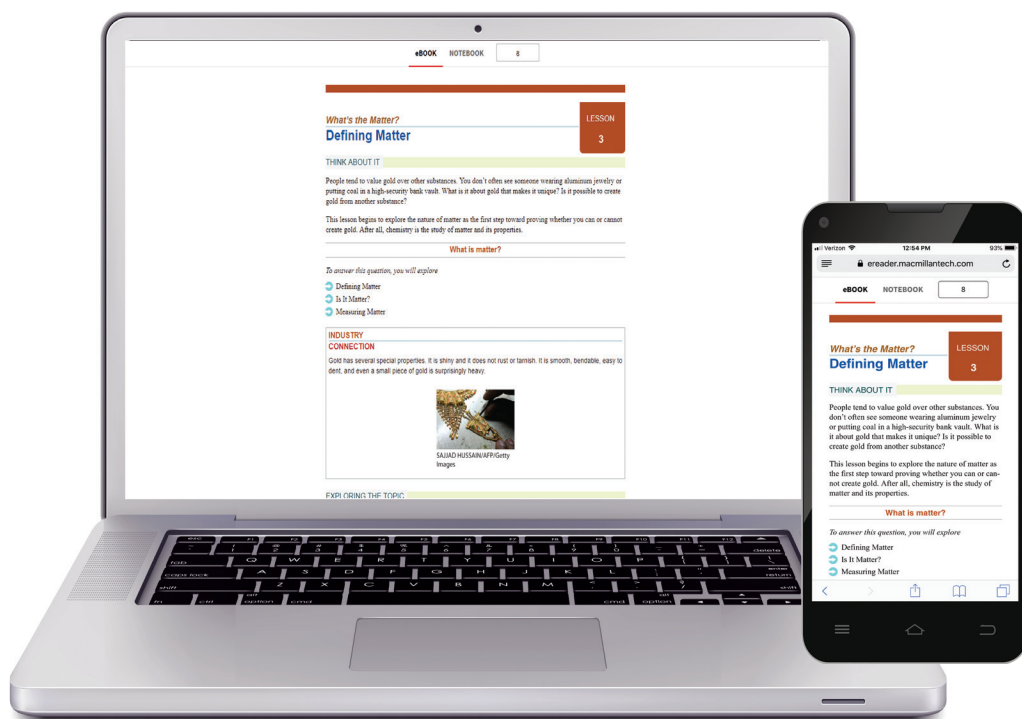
eBOOK NOTEBOOK 8

What's the Matter?
Defining Matter

LESSON
3

THINK ABOUT IT

People tend to value gold over other substances. You don't often see someone wearing aluminum jewelry or putting coal in a high-security bank vault. What is it about gold that makes it unique? Is it possible to create gold from another substance?

This lesson begins to explore the nature of matter as the first step toward proving whether you can or cannot create gold. After all, chemistry is the study of matter and its properties.

What is matter?

To answer this question, you will explore

Defining Matter
Is It Matter?
Measuring Matter

INDUSTRY
CONNECTION
Gold has several special properties. It is shiny and it does not rust or tarnish. It is smooth, bendable, easy to dent, and even a small piece of gold is surprisingly heavy.

SAJJAD HUSSAIN/AFP/Getty Images

EXPLORING THE TOPIC

esc F1 F2 F3 F4 F5 F6 F7 F8 F9 F10 F11 F12
~ ! 1 @ 2 # 3 $ 4 % 5 ^ 6 & 7 * 8 ( 9 ) 0 _ - + = delete
tab Q W E R T Y U I O P { [ } ] | \
caps lock A S D F G H J K L : ; " ' enter return
shift Z X C V B N M < , > . ? / shift
fn ctrl alt option cmd cmd alt option

Verizon 12:54 PM 93%
ereader.macmillantech.com

eBOOK NOTEBOOK 8

What's the Matter?
Defining Matter

LESSON
3

THINK ABOUT IT

People tend to value gold over other substances. You don't often see someone wearing aluminum jewelry or putting coal in a high-security bank vault. What is it about gold that makes it unique? Is it possible to create gold from another substance?

This lesson begins to explore the nature of matter as the first step toward proving whether you can or cannot create gold. After all, chemistry is the study of matter and its properties.

What is matter?

To answer this question, you will explore

Defining Matter
Is It Matter?
Measuring Matter